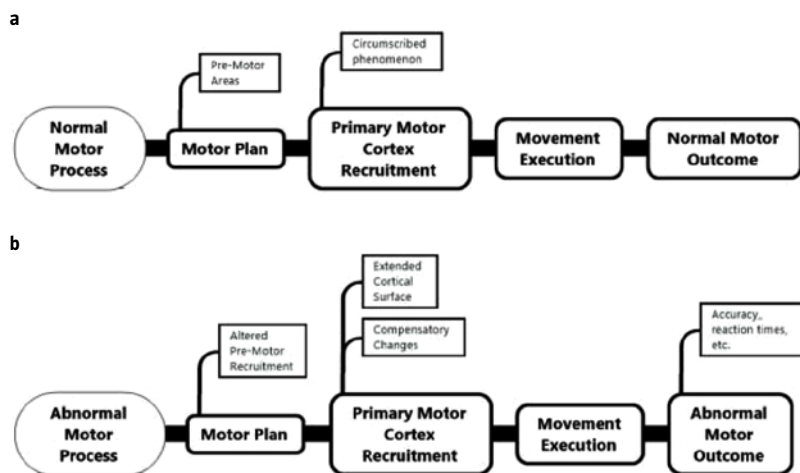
a

Pre-Motor Areas

Circumscribed phenomenon

Normal Motor Process

Motor Plan

Primary Motor Cortex Recruitment

Movement Execution

Normal Motor Outcome

b

Extended Cortical Surface

Compensatory Changes

Altered Pre-Motor Recruitment

Accuracy,, reaction times, etc.

Abnormal Motor Process

Motor Plan

Primary Motor Cortex Recruitment

Movement Execution

Abnormal Motor Outcome